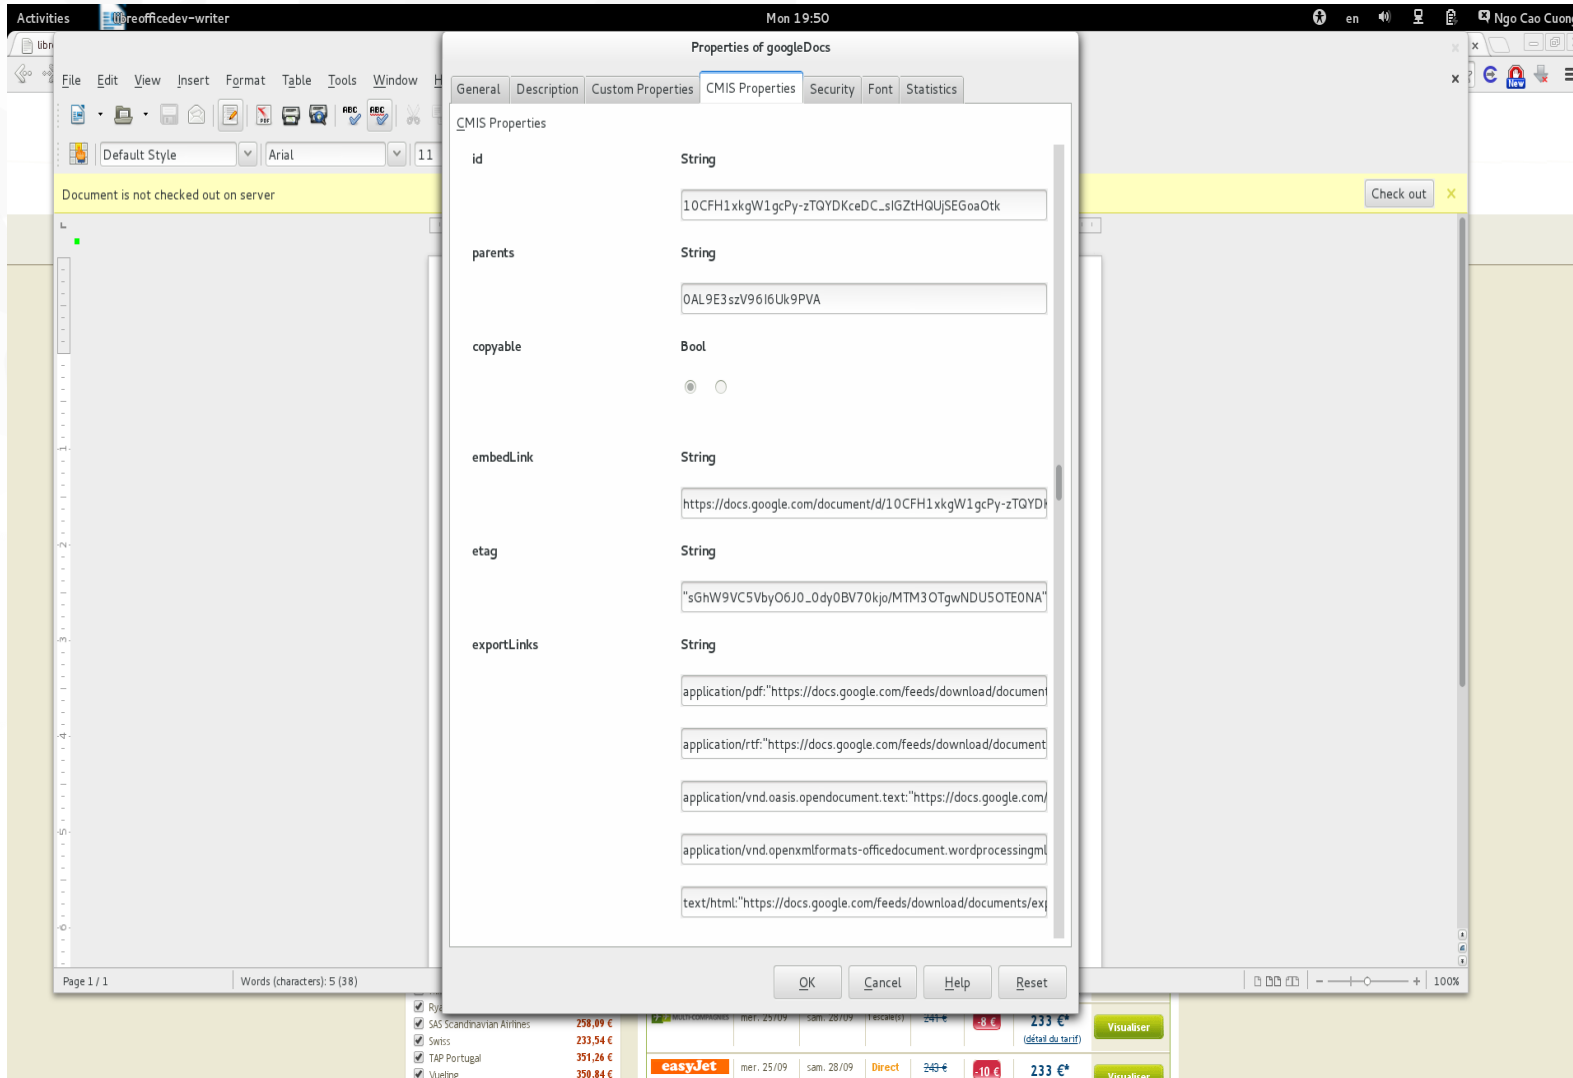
Activities libreofficedev-writer Mon 19:50 en Ngo Cao Cuon

File Edit View Insert Format Table Tools Window H

Default Style Arial 11

Document is not checked out on server

Check out

Properties of googleDocs

General Description Custom Properties CMIS Properties Security Font Statistics

CMIS Properties

id String

1OCFH1xkgW1gcPy-zTQYDKceDC_sIGZtHQUjSEGoaOtk

parents String

0AL9E3szV96I6Uk9PVA

copyable Bool

embedLink String

https://docs.google.com/document/d/1OCFH1xkgW1gcPy-zTQYDI

etag String

"sGhW9VC5VbyO6J0_0dy0BV70kjo/MTM3OTgwNDU5OTE0NA"

exportLinks String

application/pdf:"https://docs.google.com/feeds/download/document

application/rtf:"https://docs.google.com/feeds/download/document

application/vnd.oasis.opendocument.text:"https://docs.google.com/

application/vnd.openxmlformats-officedocument.wordprocessingml

text/html:"https://docs.google.com/feeds/download/documents/ex

OK Cancel Help Reset

Page 1 / 1 Words (characters): 5 (38) 100%

SAS Scandinavian Airlines 258,09 €
Swiss 233,54 €
TAP Portugal 351,26 €
Vueling 350,84 €

mer. 25/09 sam. 28/09 1 escale(s) 241 € -8 € 233 €* Visualiser
(détail du tarif)
easyJet mer. 25/09 sam. 28/09 Direct 243 € -10 € 233 €*